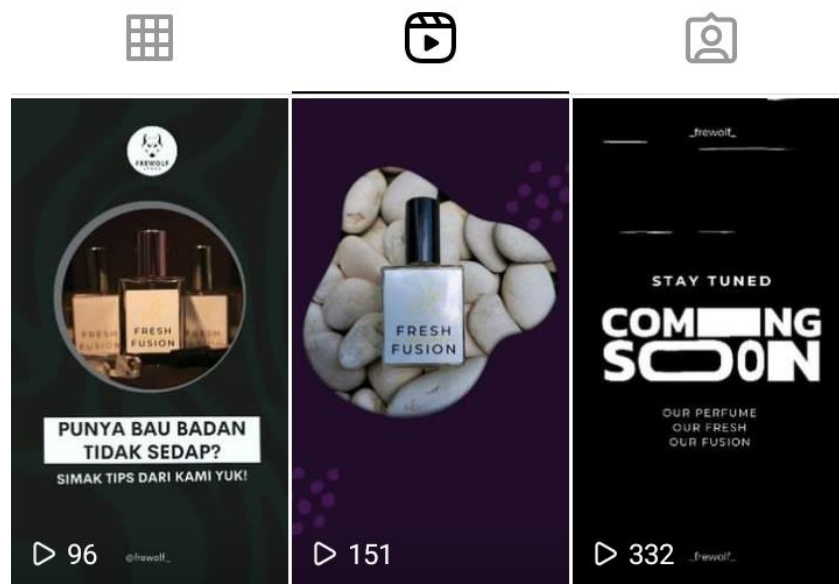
FREWOLF

FRESH FUSION

FRESH FUSION

FRESH FUSION

PUNYA BAU BADAN TIDAK SEDAP?

SIMAK TIPS DARI KAMI YUK!

96

@frewolf_

FRESH FUSION

151

_frewolf_

STAY TUNED

COMING SOON

OUR PERFUME
OUR FRESH
OUR FUSION

332

_frewolf_